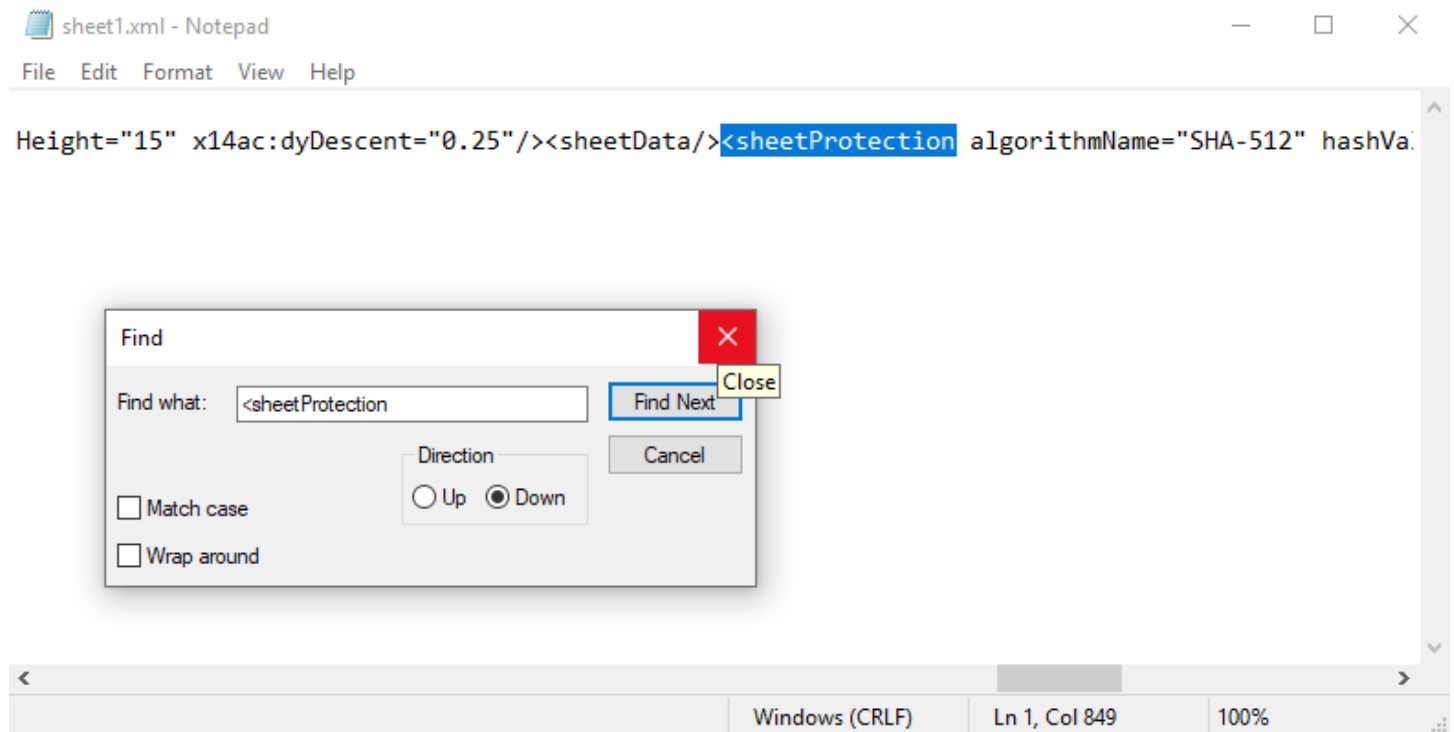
sheet1.xml - Notepad

File Edit Format View Help

Height="15" x14ac:dyDescent="0.25"/><sheetData/><sheetProtection algorithmName="SHA-512" hashVa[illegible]

Find

Close

Find what: <sheetProtection

Find Next

Cancel

Direction

Up Down

Match case

Wrap around

Windows (CRLF) Ln 1, Col 849 100%